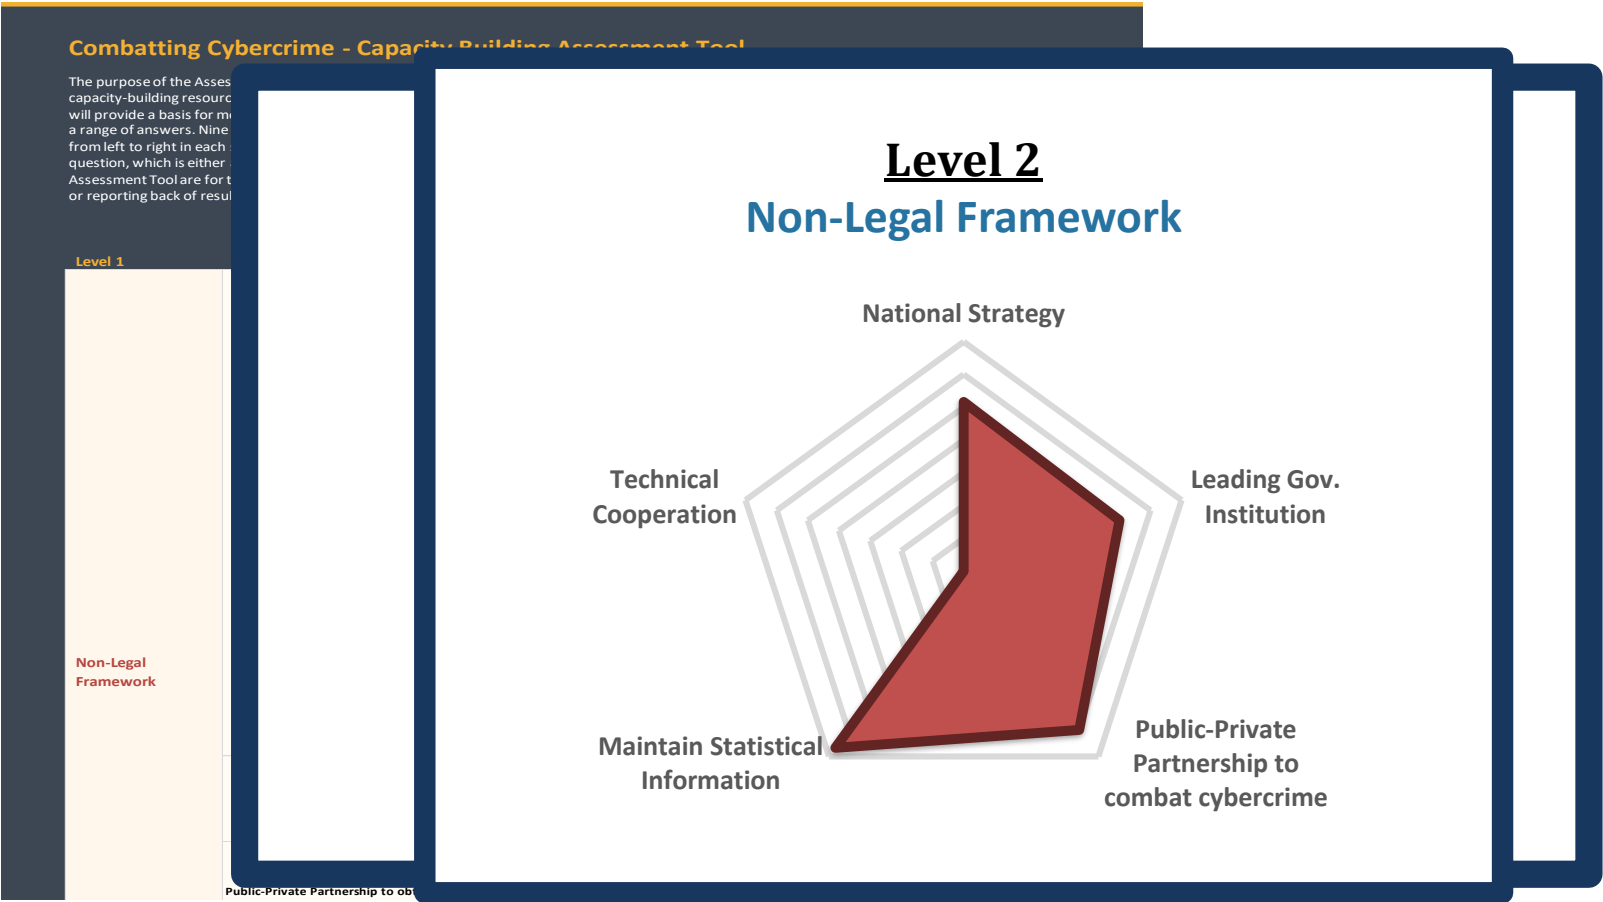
Combatting Cybercrime - Capac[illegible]

The purpose of the Asses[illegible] capacity-building resourc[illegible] will provide a basis for m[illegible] a range of answers. Nine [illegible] from left to right in each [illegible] question, which is either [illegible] Assessment Tool are for t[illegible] or reporting back of resul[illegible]

Level 1

Non-Legal Framework

Public-Private Partnership to ob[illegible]

Level 2
Non-Legal Framework

National Strategy

Leading Gov. Institution

Public-Private Partnership to combat cybercrime

Maintain Statistical Information

Technical Cooperation